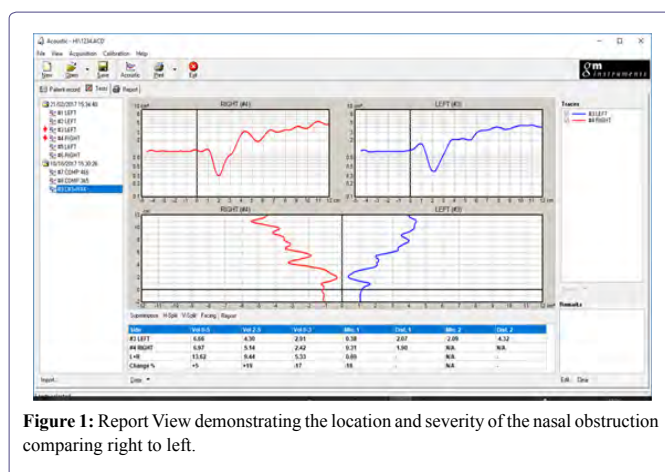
Acoustic - H11234.ACD

File View Acquisition Calibration Help

New Open Save Acoustic Print Exit

gm instruments

Patient record Tests Report

21/02/2017 15:34:40
#1 LEFT
#2 LEFT
#3 LEFT
#4 RIGHT
#5 LEFT
#6 RIGHT
19/10/2017 15:30:26
#7 COMP 4(6)
#8 COMP 3(4)
#3 LR(S)+RX(6)

RIGHT (#4)

LEFT (#3)

RIGHT (#4)

LEFT (#3)

Traces

#3 LEFT
#4 RIGHT

Remarks

Superimpose H-Split V-Split Facing Report

| Side | Vol 0-5 | Vol 2-5 | Vol 0-7 | Mnc 1 | Dist. 1 | Mnc 2 | Dist. 2 |
|---|---|---|---|---|---|---|---|
| #3 LEFT | 6.66 | 4.30 | 2.91 | 0.38 | 2.07 | 2.09 | 4.32 |
| #4 RIGHT | 6.97 | 5.14 | 2.42 | 0.31 | 1.90 | N/A | N/A |
| L+R | 13.62 | 9.44 | 5.33 | 0.69 | - | N/A | - |
| Change % | +5 | +19 | -17 | -18 | - | N/A | - |

Import... Data Edit Clear

Figure 1: Report View demonstrating the location and severity of the nasal obstruction comparing right to left.